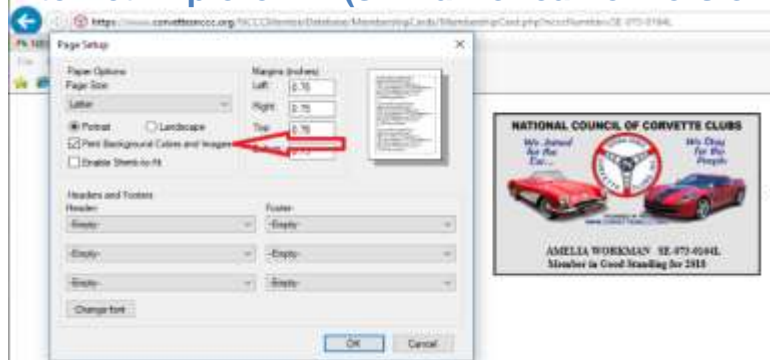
https://www.corvettesnccc.org/NCCC/Member/Database/MembershipCards/MembershipCard.php?nccNumber=SE-073-0104L

Page Setup

Paper Options
Page Size
Letter
Portrait
Landscape
Print Background Colors and Images
Enable Shrink-to-Fit

Margins (inches)
Left 0.75
Right 0.75
Top 0.75
Bottom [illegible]

Headers and Footers
Header
-Empty-
-Empty-
-Empty-
Footer
-Empty-
-Empty-
-Empty-
Change font

OK
Cancel

NATIONAL COUNCIL OF CORVETTE CLUBS
We Joined for the Car...
We Stay for the People
AMELIA WORKMAN SE-073-0104L
Member in Good Standing for 2018